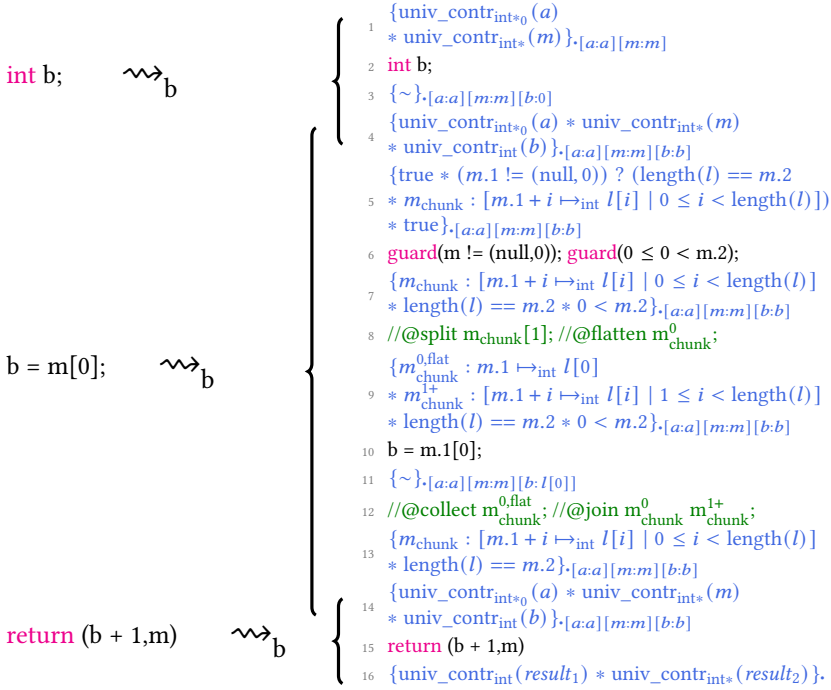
int b; $\rightsquigarrow_b$

b = m[0]; $\rightsquigarrow_b$

return (b + 1,m) $\rightsquigarrow_b$

1 $\{\text{univ\_contr}_{\text{int}*_0}(a)$ $*\ \text{univ\_contr}_{\text{int}*}(m)\}_{\cdot[a:a][m:m]}$
2 int b;
3 $\{\sim\}_{\cdot[a:a][m:m][b:0]}$
4 $\{\text{univ\_contr}_{\text{int}*_0}(a) * \text{univ\_contr}_{\text{int}*}(m)$ $*\ \text{univ\_contr}_{\text{int}}(b)\}_{\cdot[a:a][m:m][b:b]}$
5 $\{\text{true} * (m.1 \mathrel{!=} (\text{null}, 0))\ ?\ (\text{length}(l) == m.2$ $*\ m_{\text{chunk}} : [m.1 + i \mapsto_{\text{int}} l[i] \mid 0 \leq i < \text{length}(l)])$ $*\ \text{true}\}_{\cdot[a:a][m:m][b:b]}$
6 guard(m != (null,0)); guard(0 $\leq$ 0 < m.2);
7 $\{m_{\text{chunk}} : [m.1 + i \mapsto_{\text{int}} l[i] \mid 0 \leq i < \text{length}(l)]$ $*\ \text{length}(l) == m.2 * 0 < m.2\}_{\cdot[a:a][m:m][b:b]}$
8 //@split $\text{m}_{\text{chunk}}[1]$; //@flatten $\text{m}^0_{\text{chunk}}$;
9 $\{m^{0,\text{flat}}_{\text{chunk}} : m.1 \mapsto_{\text{int}} l[0]$ $*\ m^{1+}_{\text{chunk}} : [m.1 + i \mapsto_{\text{int}} l[i] \mid 1 \leq i < \text{length}(l)]$ $*\ \text{length}(l) == m.2 * 0 < m.2\}_{\cdot[a:a][m:m][b:b]}$
10 b = m.1[0];
11 $\{\sim\}_{\cdot[a:a][m:m][b:l[0]]}$
12 //@collect $\text{m}^{0,\text{flat}}_{\text{chunk}}$; //@join $\text{m}^0_{\text{chunk}}$ $\text{m}^{1+}_{\text{chunk}}$;
13 $\{m_{\text{chunk}} : [m.1 + i \mapsto_{\text{int}} l[i] \mid 0 \leq i < \text{length}(l)]$ $*\ \text{length}(l) == m.2\}_{\cdot[a:a][m:m][b:b]}$
14 $\{\text{univ\_contr}_{\text{int}*_0}(a) * \text{univ\_contr}_{\text{int}*}(m)$ $*\ \text{univ\_contr}_{\text{int}}(b)\}_{\cdot[a:a][m:m][b:b]}$
15 return (b + 1,m)
16 $\{\text{univ\_contr}_{\text{int}}(result_1) * \text{univ\_contr}_{\text{int}*}(result_2)\}_{\cdot}$